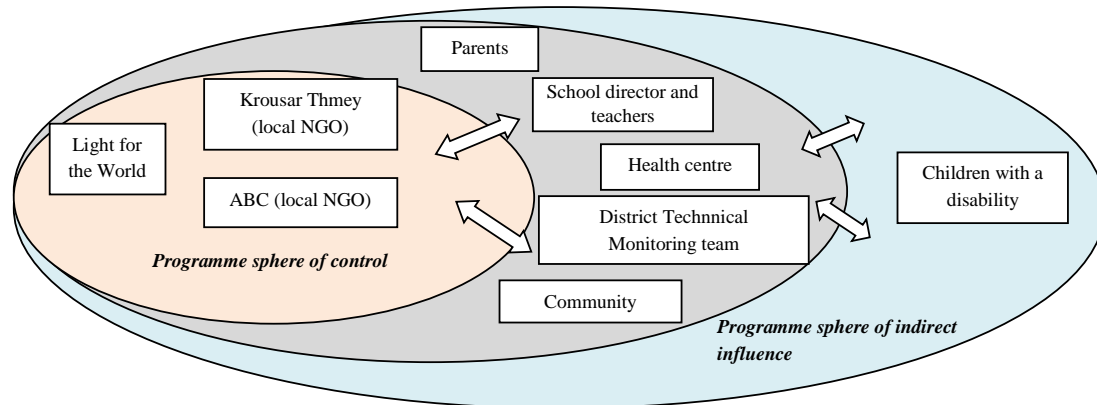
Parents

Krousar Thmey (local NGO)

School director and teachers

Light for the World

Health centre

Children with a disability

ABC (local NGO)

District Technnical Monitoring team

Programme sphere of control

Community

Programme sphere of indirect influence